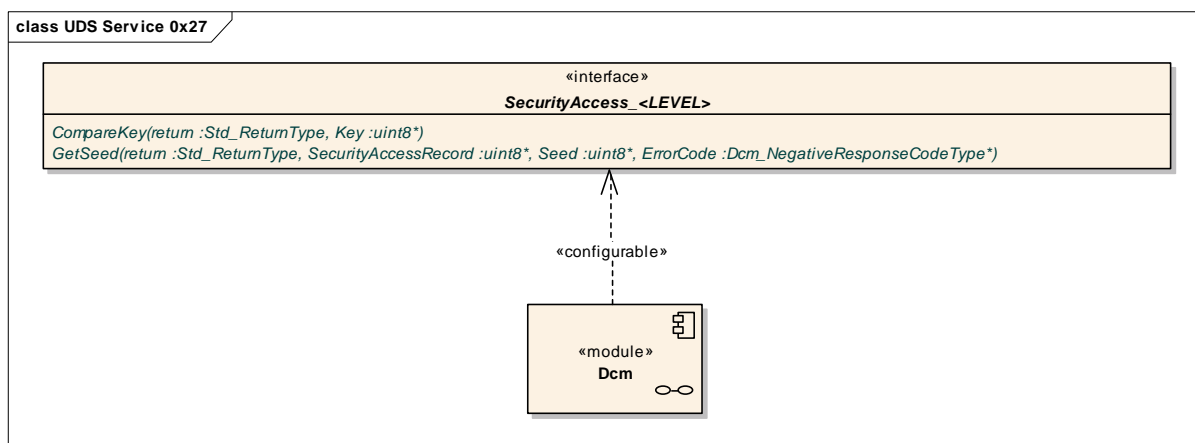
class UDS Service 0x27

«interface»
SecurityAccess_<LEVEL>

CompareKey(return :Std_ReturnType, Key :uint8*)
GetSeed(return :Std_ReturnType, SecurityAccessRecord :uint8*, Seed :uint8*, ErrorCode :Dcm_NegativeResponseCodeType*)

«configurable»

«module»
Dcm